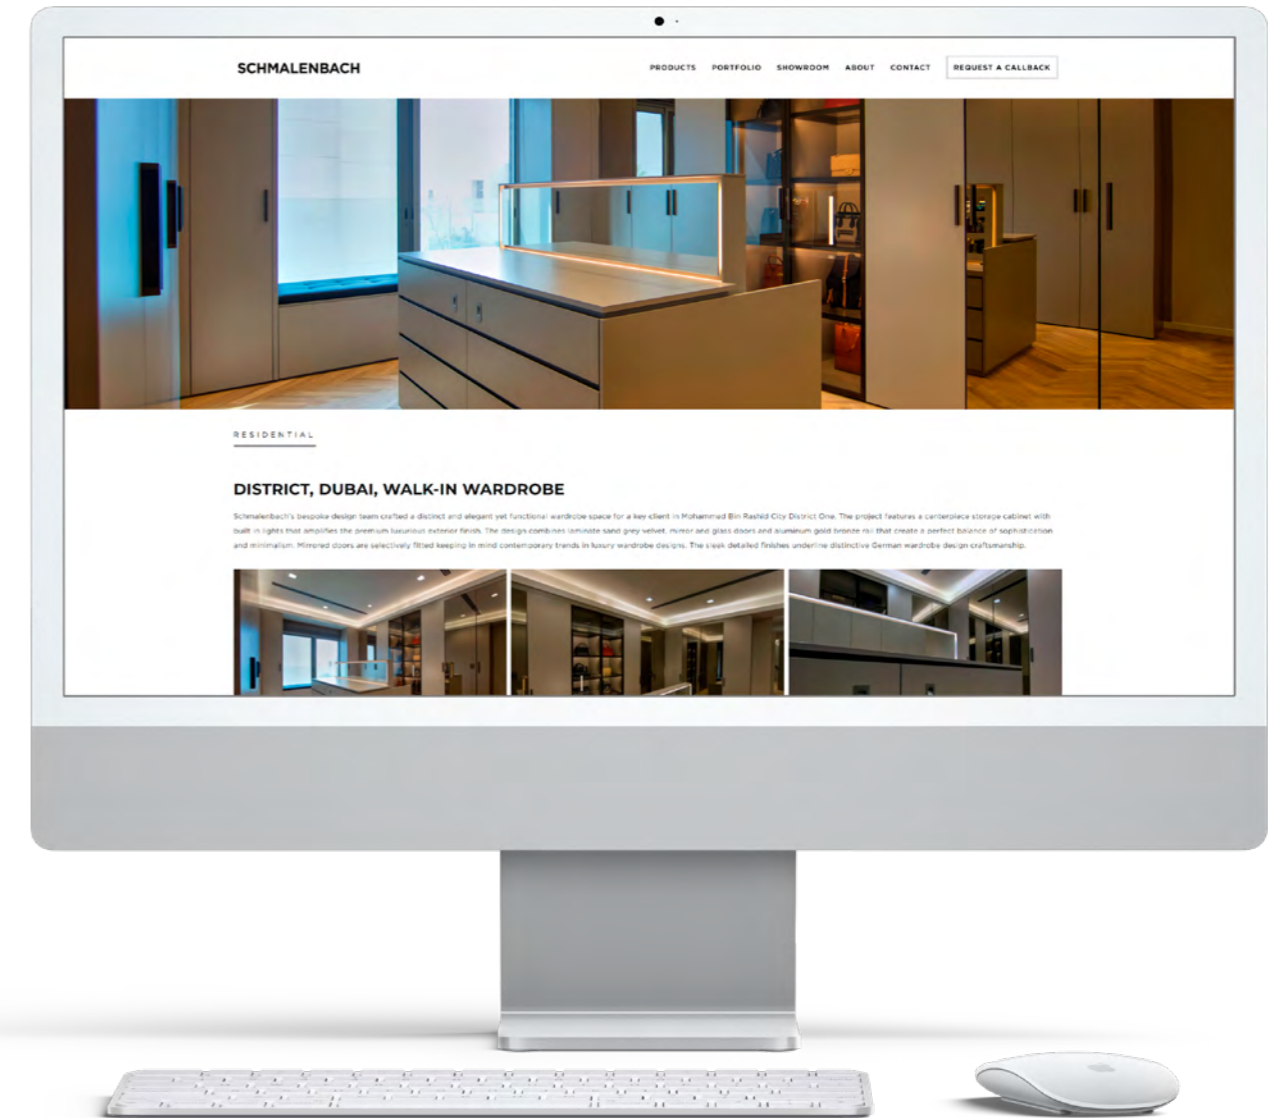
SCHMALENBACH

PRODUCTS PORTFOLIO SHOWROOM ABOUT CONTACT REQUEST A CALLBACK

RESIDENTIAL

DISTRICT, DUBAI, WALK-IN WARDROBE

Schmalenbach's bespoke design team crafted a distinct and elegant yet functional wardrobe space for a key client in Mohammed Bin Rashid City District One. The project features a centerpiece storage cabinet with built in lights that amplifies the premium luxurious exterior finish. The design combines laminate sand grey velvet, mirror and glass doors and aluminum gold bronze rail that create a perfect balance of sophistication and minimalism. Mirrored doors are selectively fitted keeping in mind contemporary trends in luxury wardrobe designs. The sleek detailed finishes underline distinctive German wardrobe design craftsmanship.